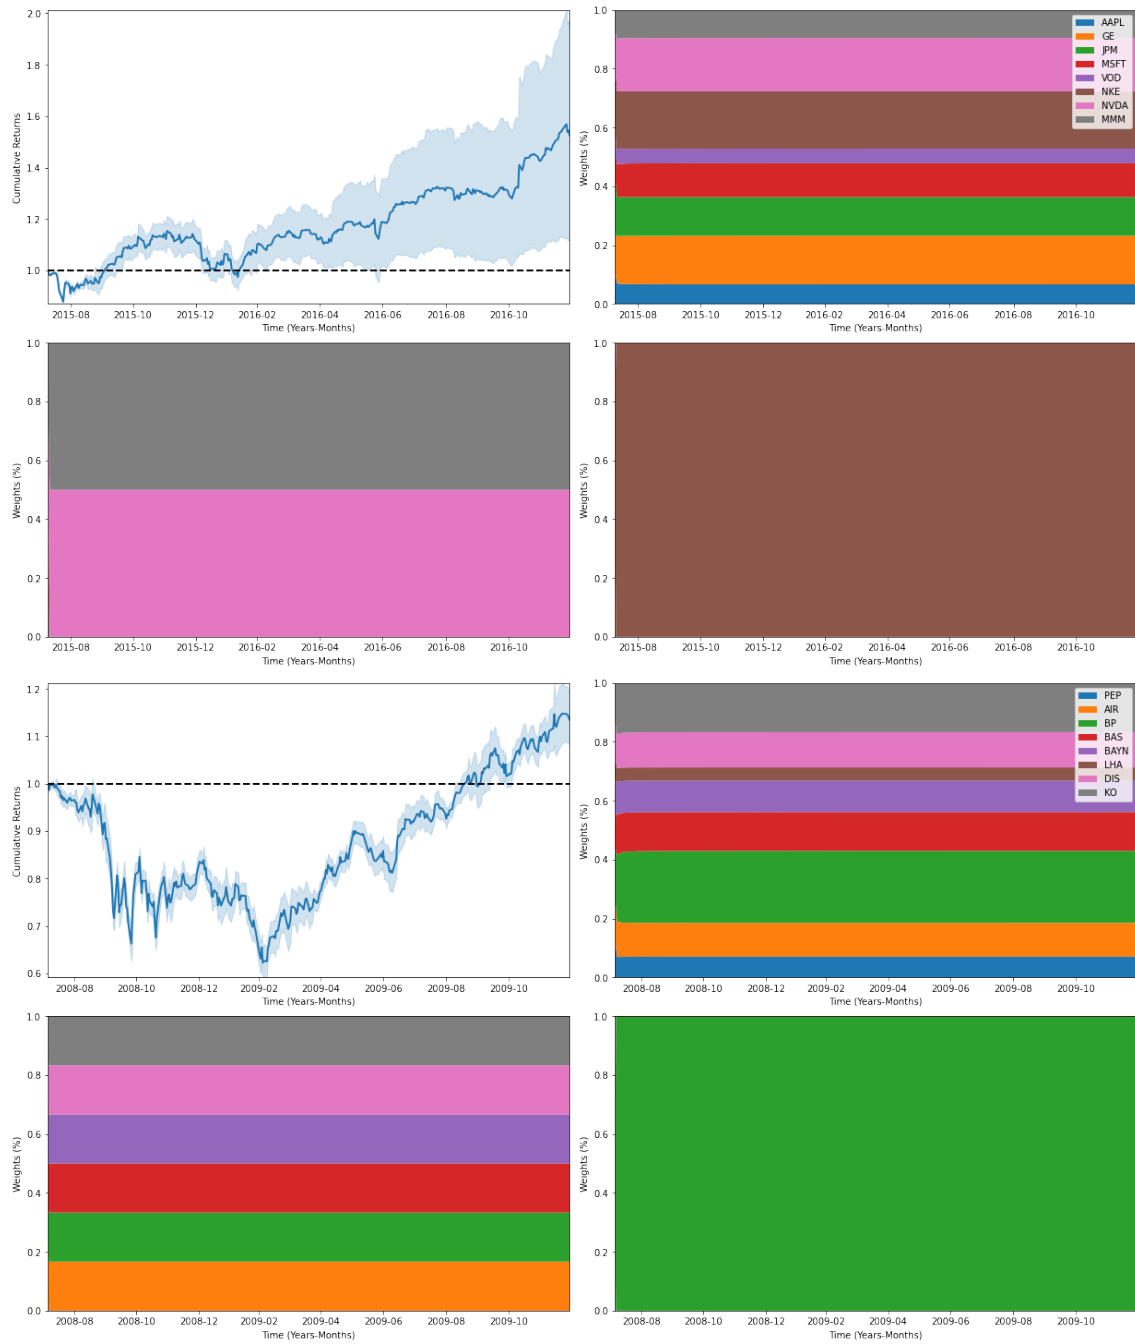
Cumulative Returns
2.0
1.8
1.6
1.4
1.2
1.0
2015-08 2015-10 2015-12 2016-02 2016-04 2016-06 2016-08 2016-10
Time (Years-Months)

Weights (%)
1.0
0.8
0.6
0.4
0.2
0.0
AAPL
GE
JPM
MSFT
VOD
NKE
NVDA
MMM
2015-08 2015-10 2015-12 2016-02 2016-04 2016-06 2016-08 2016-10
Time (Years-Months)

Weights (%)
1.0
0.8
0.6
0.4
0.2
0.0
2015-08 2015-10 2015-12 2016-02 2016-04 2016-06 2016-08 2016-10
Time (Years-Months)

Weights (%)
1.0
0.8
0.6
0.4
0.2
0.0
2015-08 2015-10 2015-12 2016-02 2016-04 2016-06 2016-08 2016-10
Time (Years-Months)

Cumulative Returns
1.2
1.1
1.0
0.9
0.8
0.7
0.6
2008-08 2008-10 2008-12 2009-02 2009-04 2009-06 2009-08 2009-10
Time (Years-Months)

Weights (%)
1.0
0.8
0.6
0.4
0.2
0.0
PEP
AIR
BP
BAS
BAYN
LHA
DIS
KO
2008-08 2008-10 2008-12 2009-02 2009-04 2009-06 2009-08 2009-10
Time (Years-Months)

Weights (%)
1.0
0.8
0.6
0.4
0.2
0.0
2008-08 2008-10 2008-12 2009-02 2009-04 2009-06 2009-08 2009-10
Time (Years-Months)

Weights (%)
1.0
0.8
0.6
0.4
0.2
0.0
2008-08 2008-10 2008-12 2009-02 2009-04 2009-06 2009-08 2009-10
Time (Years-Months)